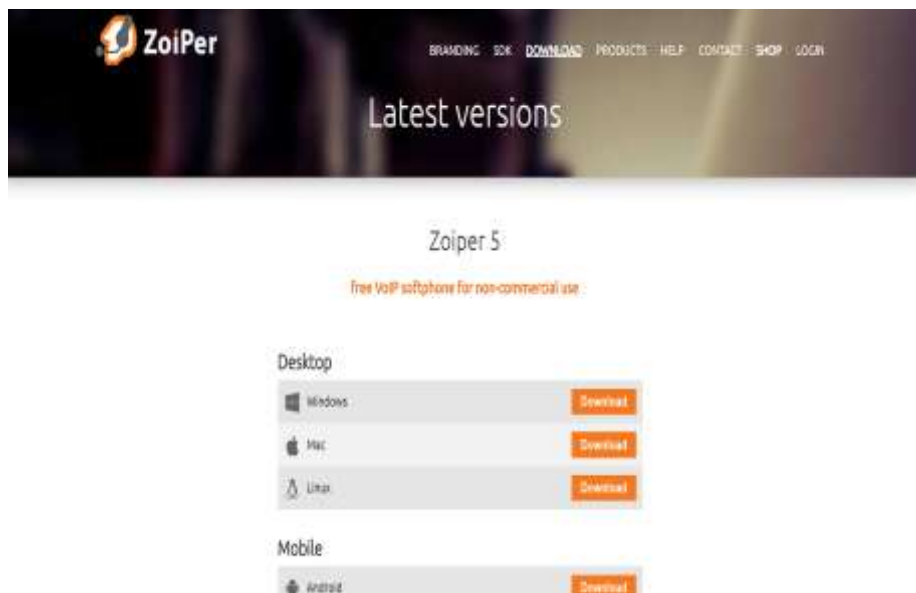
ZoiPer

BRANDING SDK DOWNLOAD PRODUCTS HELP CONTACT SHOP LOGIN

Latest versions

Zoiper 5

Free VoIP softphone for non-commercial use

Desktop

Windows Download

Mac Download

Linux Download

Mobile

Android Download